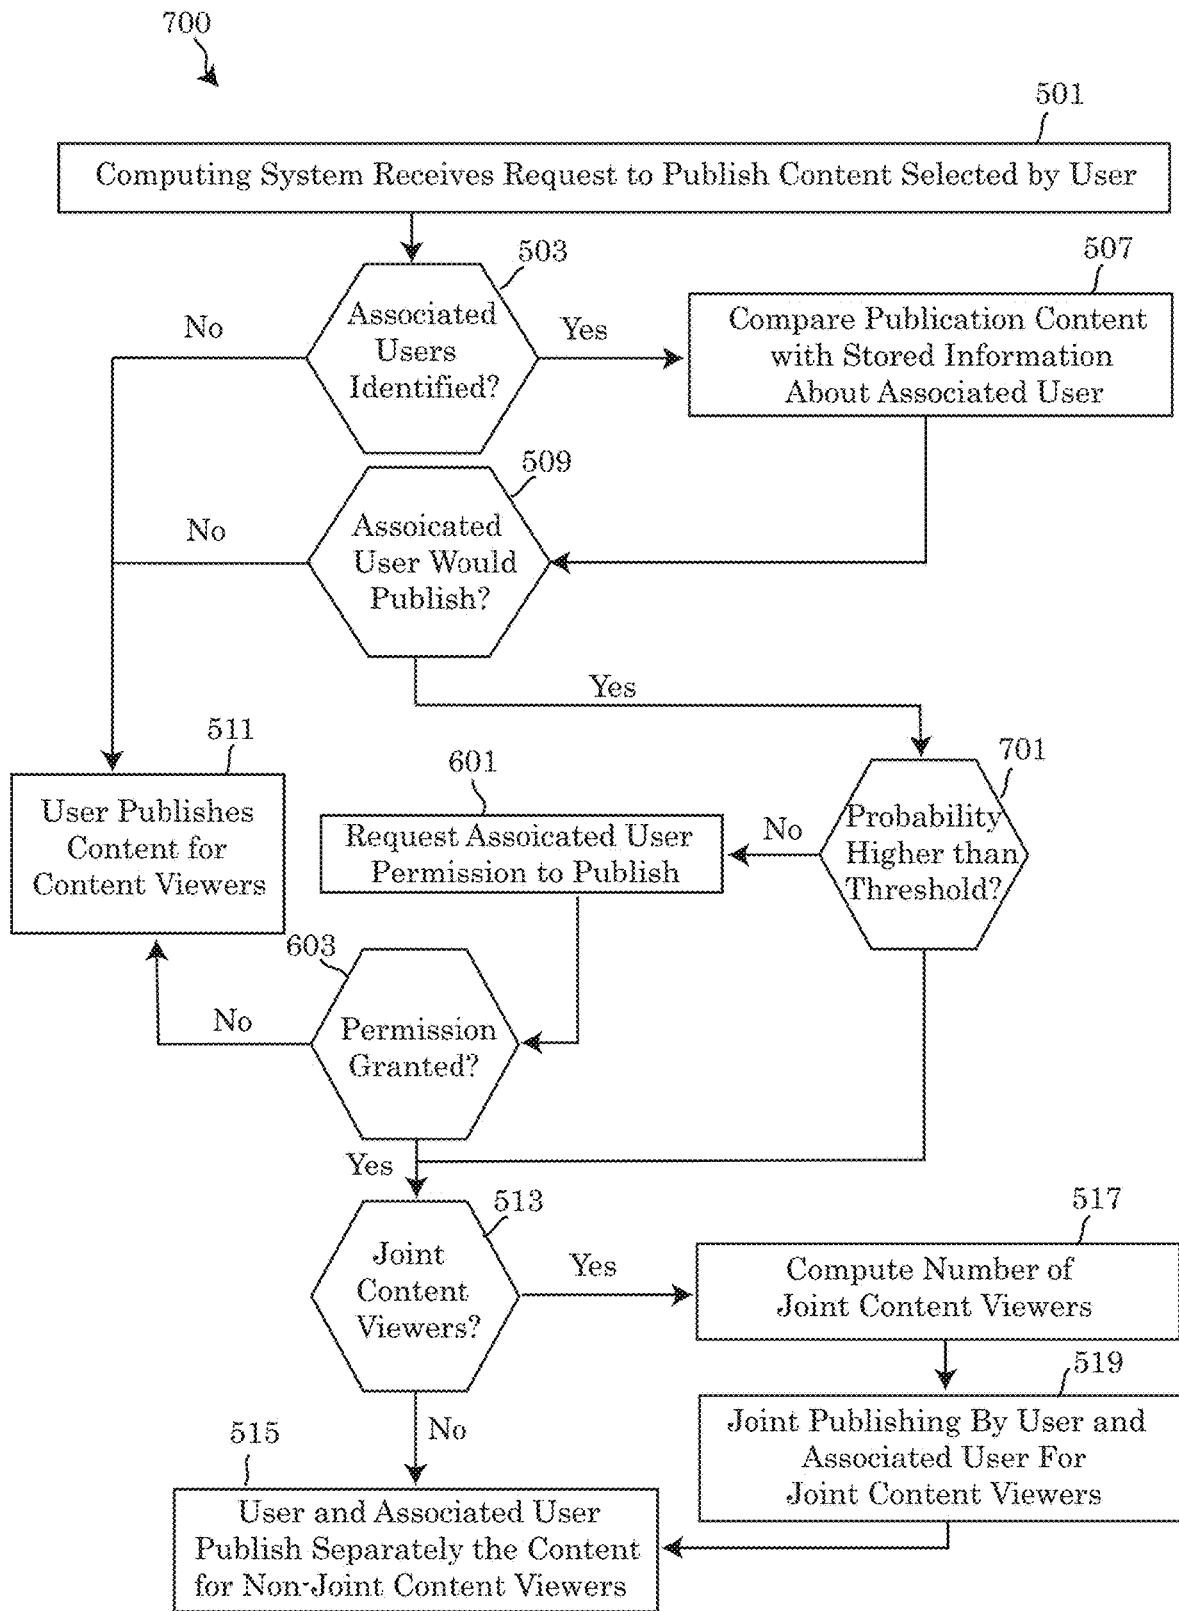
700

501

Computing System Receives Request to Publish Content Selected by User

503

Associated Users Identified?

No

Yes

507

Compare Publication Content with Stored Information About Associated User

509

Assoicated User Would Publish?

No

Yes

511

User Publishes Content for Content Viewers

601

Request Assoicated User Permission to Publish

No

701

Probability Higher than Threshold?

603

Permission Granted?

No

Yes

513

Joint Content Viewers?

Yes

517

Compute Number of Joint Content Viewers

519

Joint Publishing By User and Associated User For Joint Content Viewers

No

515

User and Associated User Publish Separately the Content for Non-Joint Content Viewers